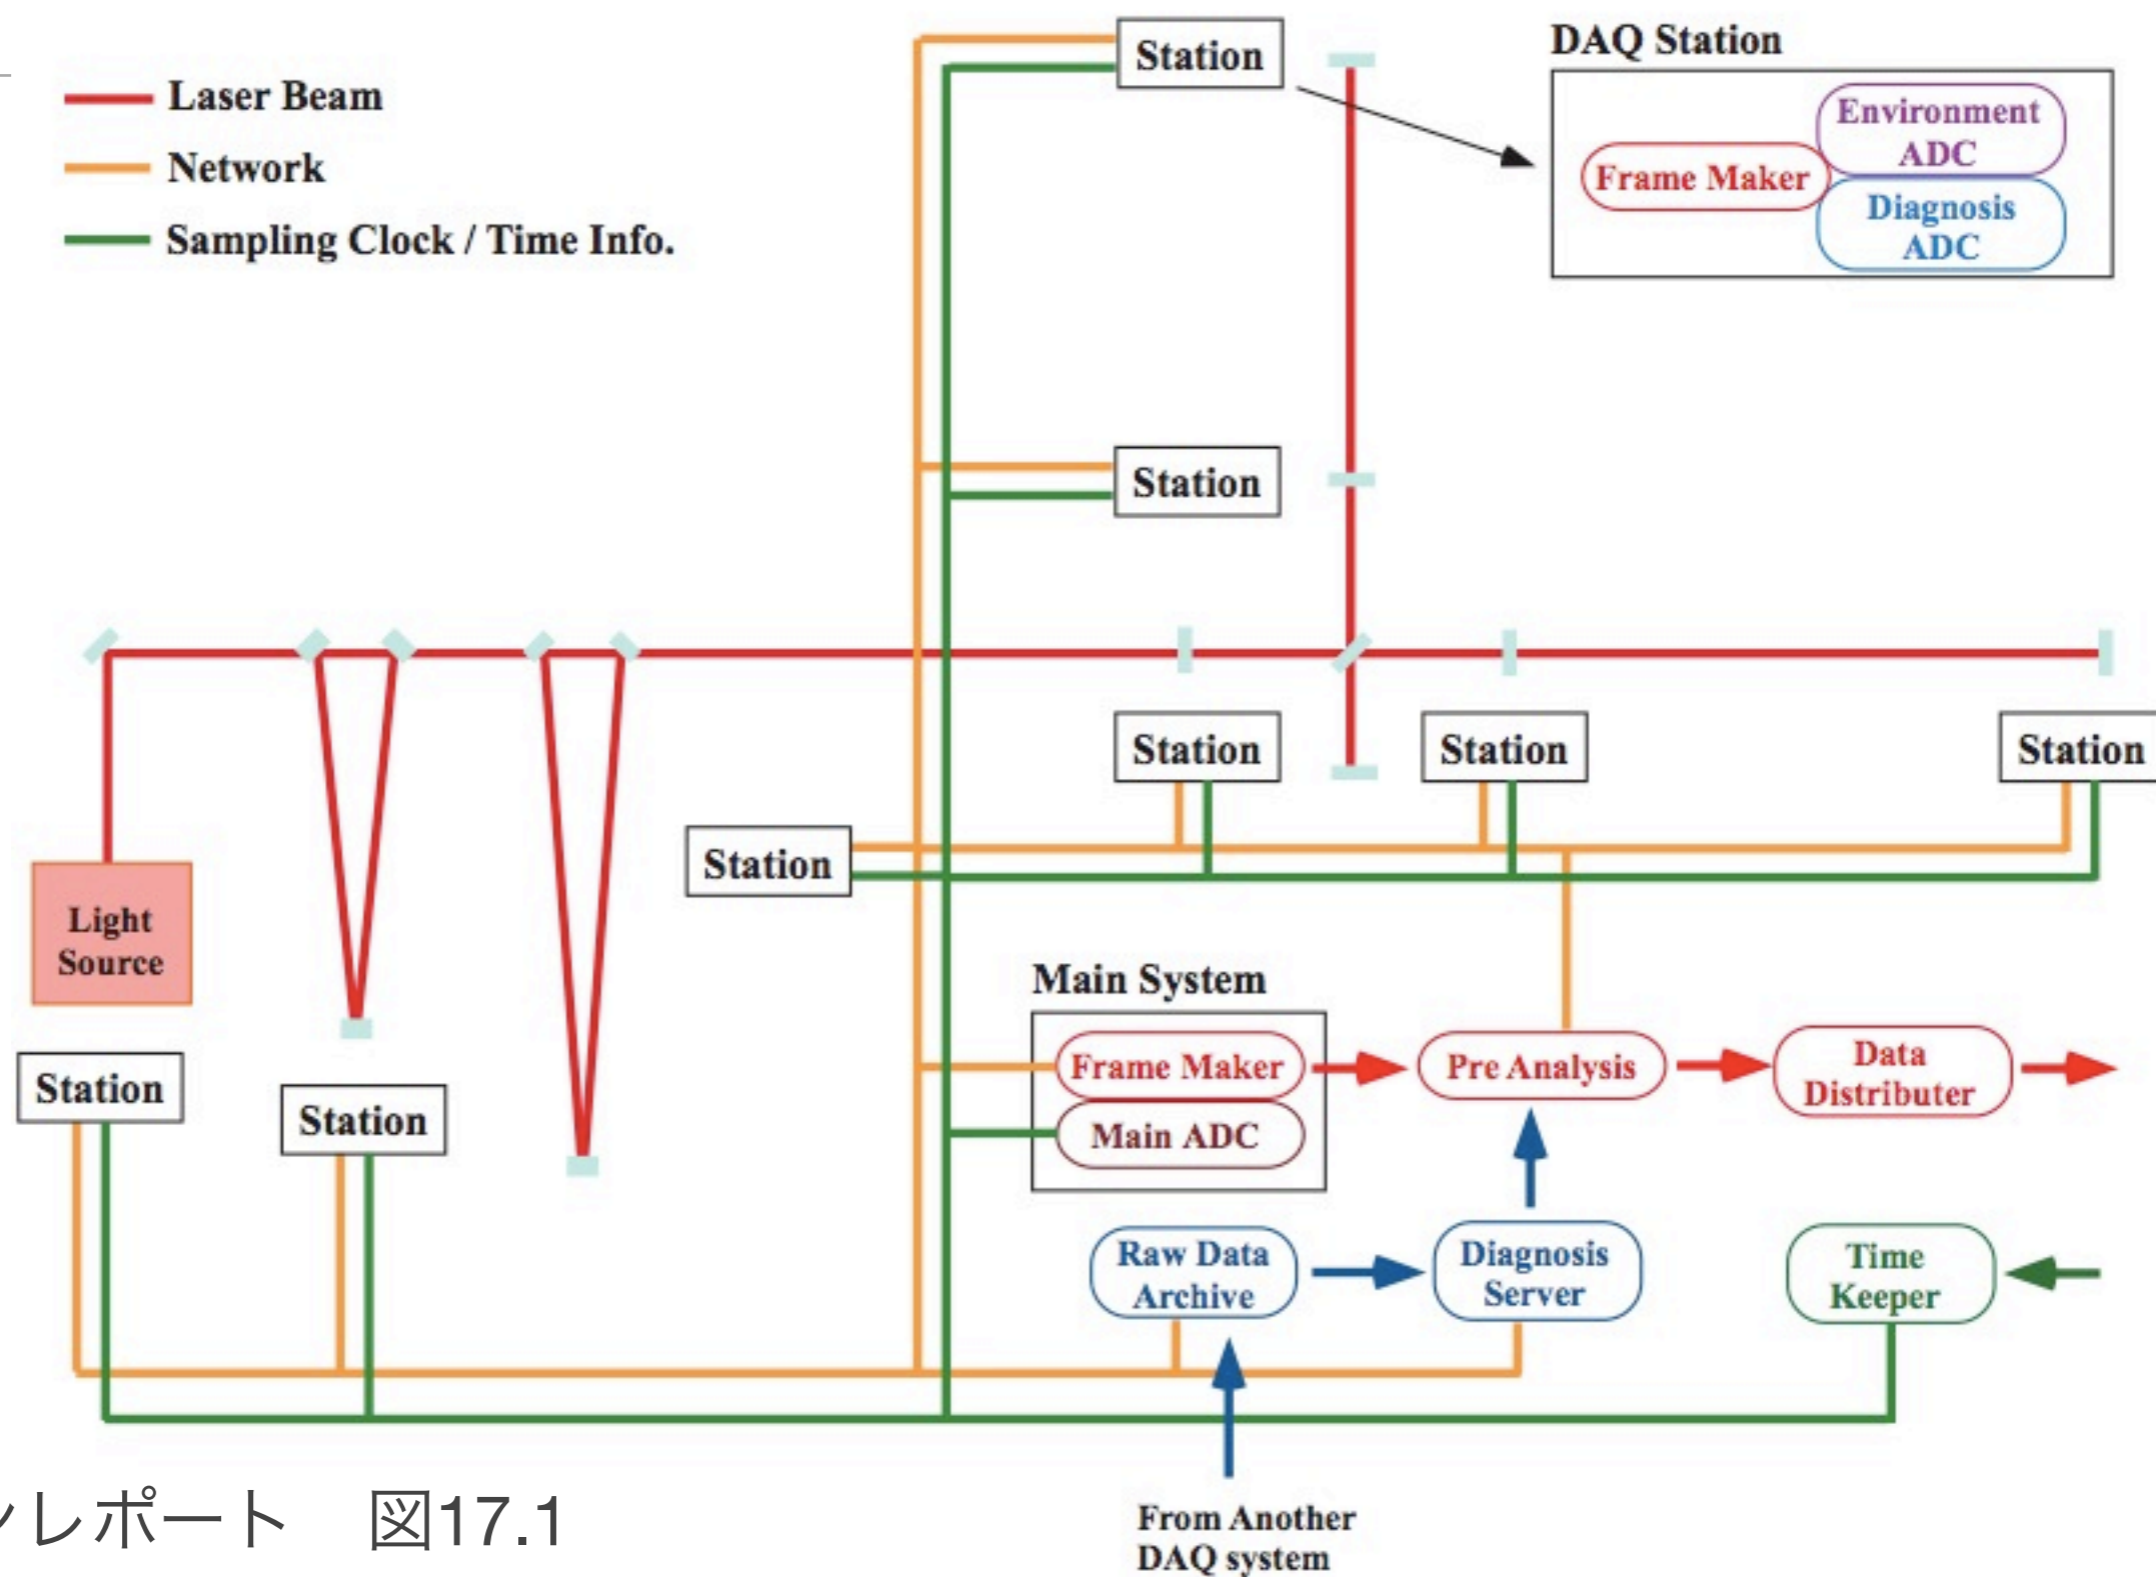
Laser Beam
Network
Sampling Clock / Time Info.

Station
DAQ Station
Frame Maker
Environment ADC
Diagnosis ADC

Station

Station
Station
Station

Station

Light Source

Station
Station

Main System
Frame Maker
Main ADC
Pre Analysis
Data Distributer

Raw Data Archive
Diagnosis Server
Time Keeper

From Another DAQ system

レポート　図17.1